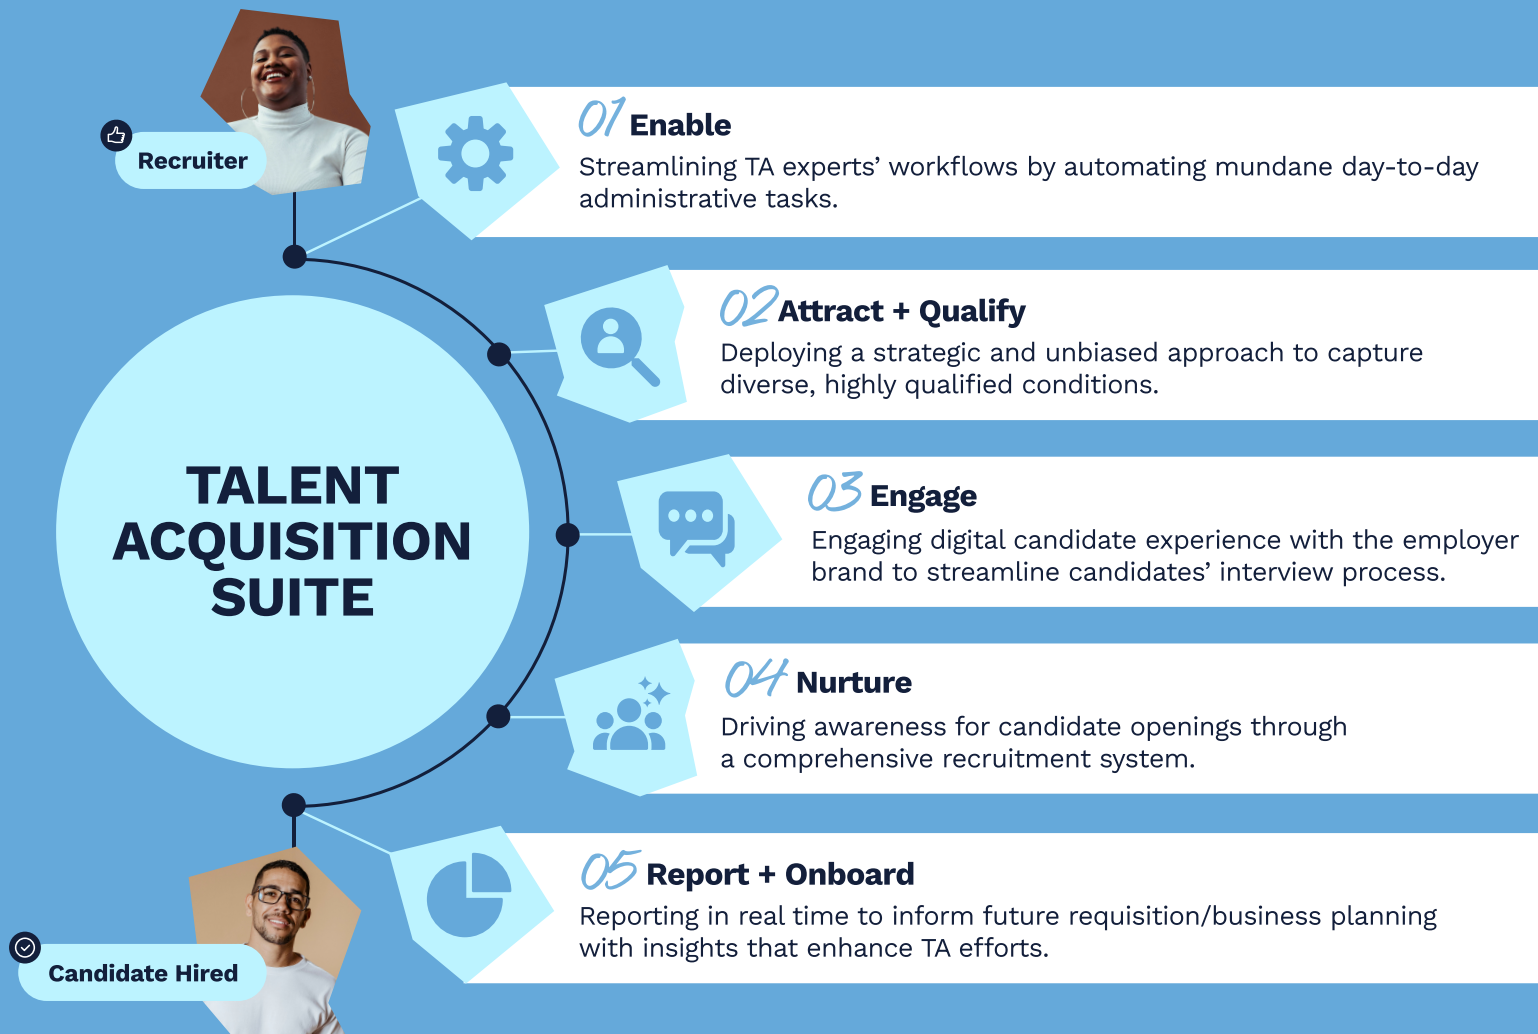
Recruiter

TALENT ACQUISITION SUITE

01 Enable
Streamlining TA experts' workflows by automating mundane day-to-day administrative tasks.

02 Attract + Qualify
Deploying a strategic and unbiased approach to capture diverse, highly qualified conditions.

03 Engage
Engaging digital candidate experience with the employer brand to streamline candidates' interview process.

04 Nurture
Driving awareness for candidate openings through a comprehensive recruitment system.

05 Report + Onboard
Reporting in real time to inform future requisition/business planning with insights that enhance TA efforts.

Candidate Hired